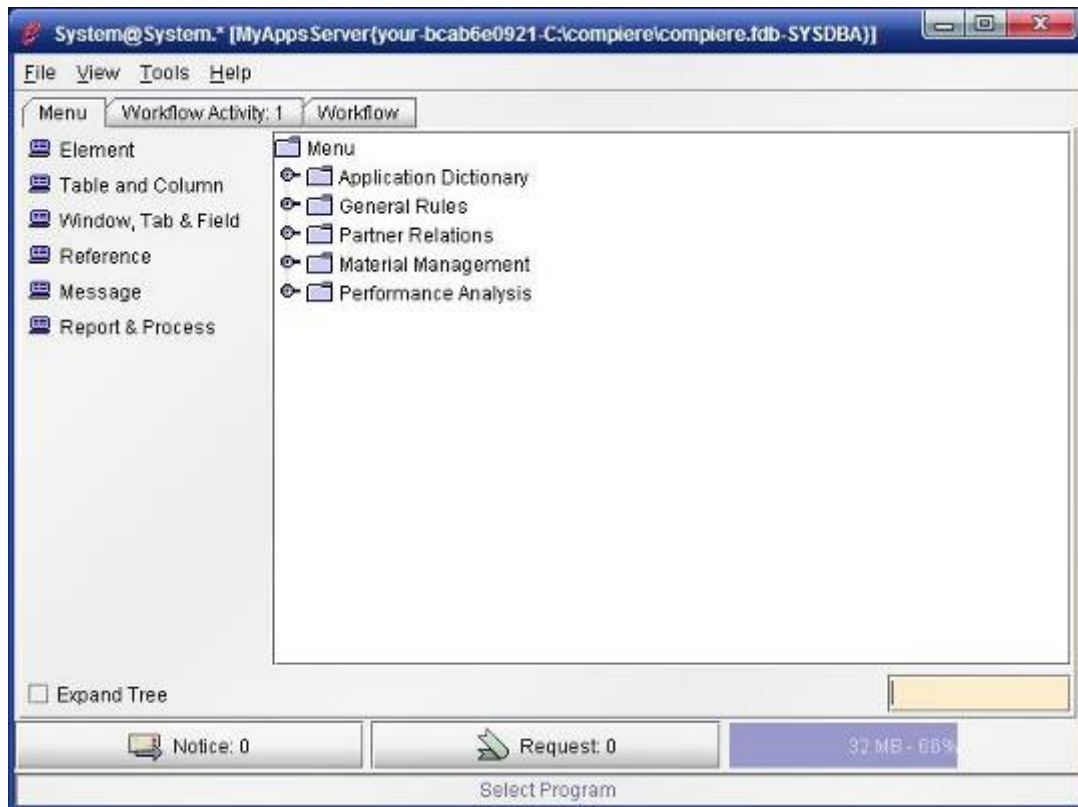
System@System.* [MyAppsServer{your-bcab6e0921-C:\compiere\compiere.fdb-SYSDBA}]

File View Tools Help

Menu Workflow Activity: 1 Workflow

Element
Table and Column
Window, Tab & Field
Reference
Message
Report & Process

Menu
Application Dictionary
General Rules
Partner Relations
Material Management
Performance Analysis

Expand Tree

Notice: 0
Request: 0
32 MB - 68%

Select Program